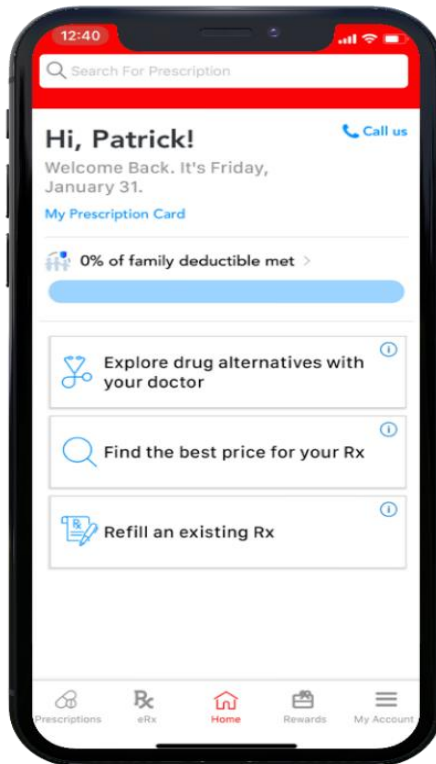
12:40

Search For Prescription

Hi, Patrick!

Call us

Welcome Back. It's Friday, January 31.

My Prescription Card

0% of family deductible met >

Explore drug alternatives with your doctor

Find the best price for your Rx

Refill an existing Rx

Prescriptions eRx Home Rewards My Account